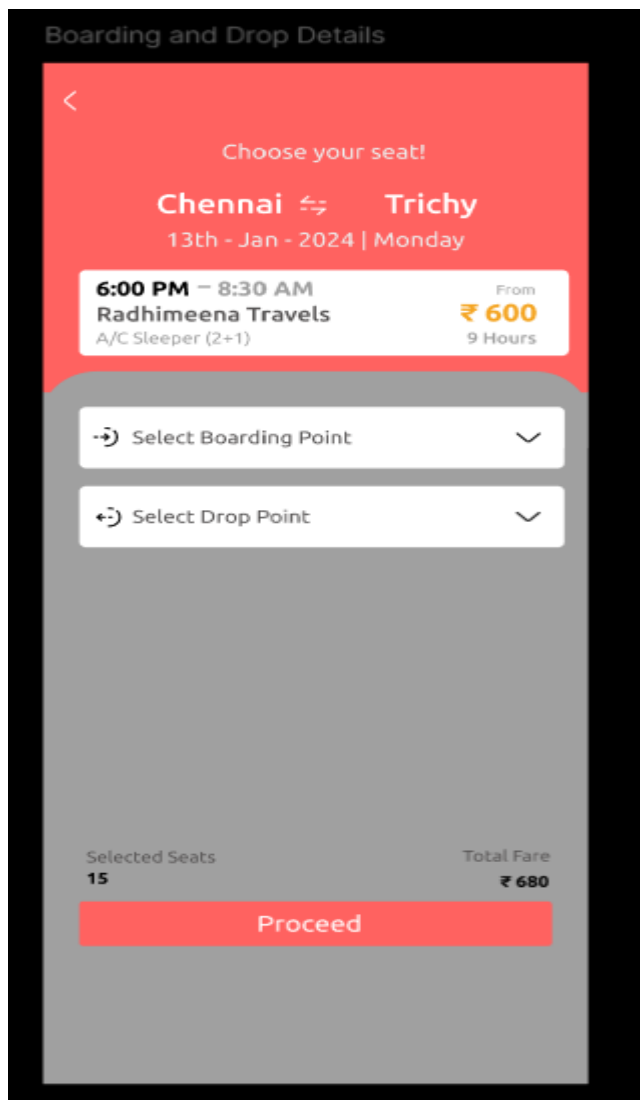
Boarding and Drop Details

<

Choose your seat!

Chennai ⇆ Trichy

13th - Jan - 2024 | Monday

6:00 PM – 8:30 AM
Radhimeena Travels
A/C Sleeper (2+1)

From
₹ 600
9 Hours

Select Boarding Point

Select Drop Point

Selected Seats
15

Total Fare
₹ 680

Proceed